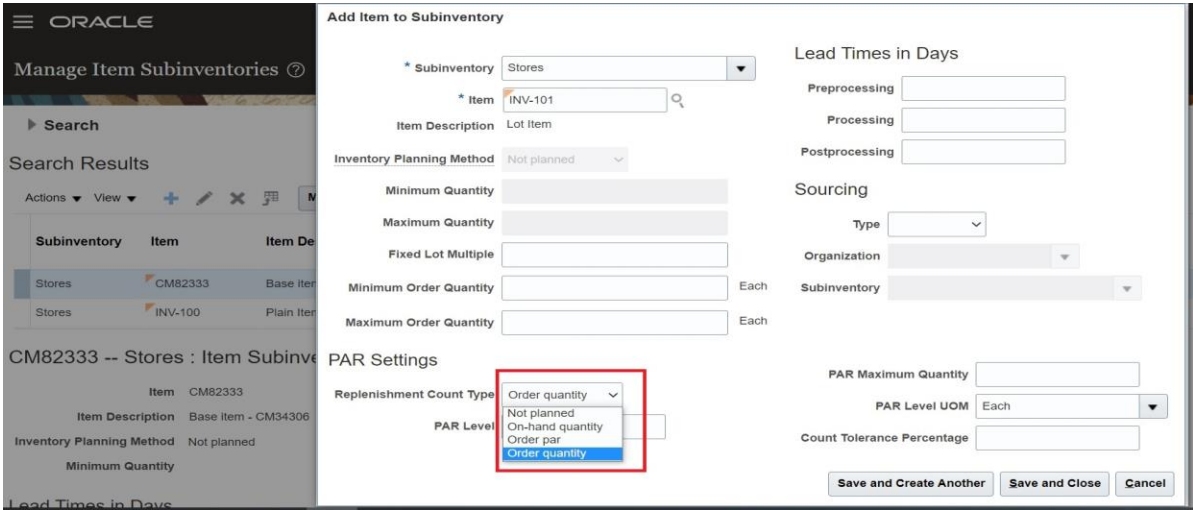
ORACLE

Manage Item Subinventories ⓘ

Search

Search Results

Actions View M

| Subinventory | Item | Item De |
|---|---|---|
| Stores | CM82333 | Base Iter |
| Stores | INV-100 | Plain Iter |

CM82333 -- Stores : Item Subinve

Item CM82333

Item Description Base Item - CM34306

Inventory Planning Method Not planned

Minimum Quantity

Lead Times in Days

Add Item to Subinventory

* Subinventory Stores

* Item INV-101

Item Description Lot Item

Inventory Planning Method Not planned

Minimum Quantity

Maximum Quantity

Fixed Lot Multiple

Minimum Order Quantity Each

Maximum Order Quantity Each

Lead Times in Days

Preprocessing

Processing

Postprocessing

Sourcing

Type

Organization

Subinventory

PAR Settings

Replenishment Count Type Order quantity

Not planned
On-hand quantity
Order par
Order quantity

PAR Level

PAR Maximum Quantity

PAR Level UOM Each

Count Tolerance Percentage

Save and Create Another Save and Close Cancel